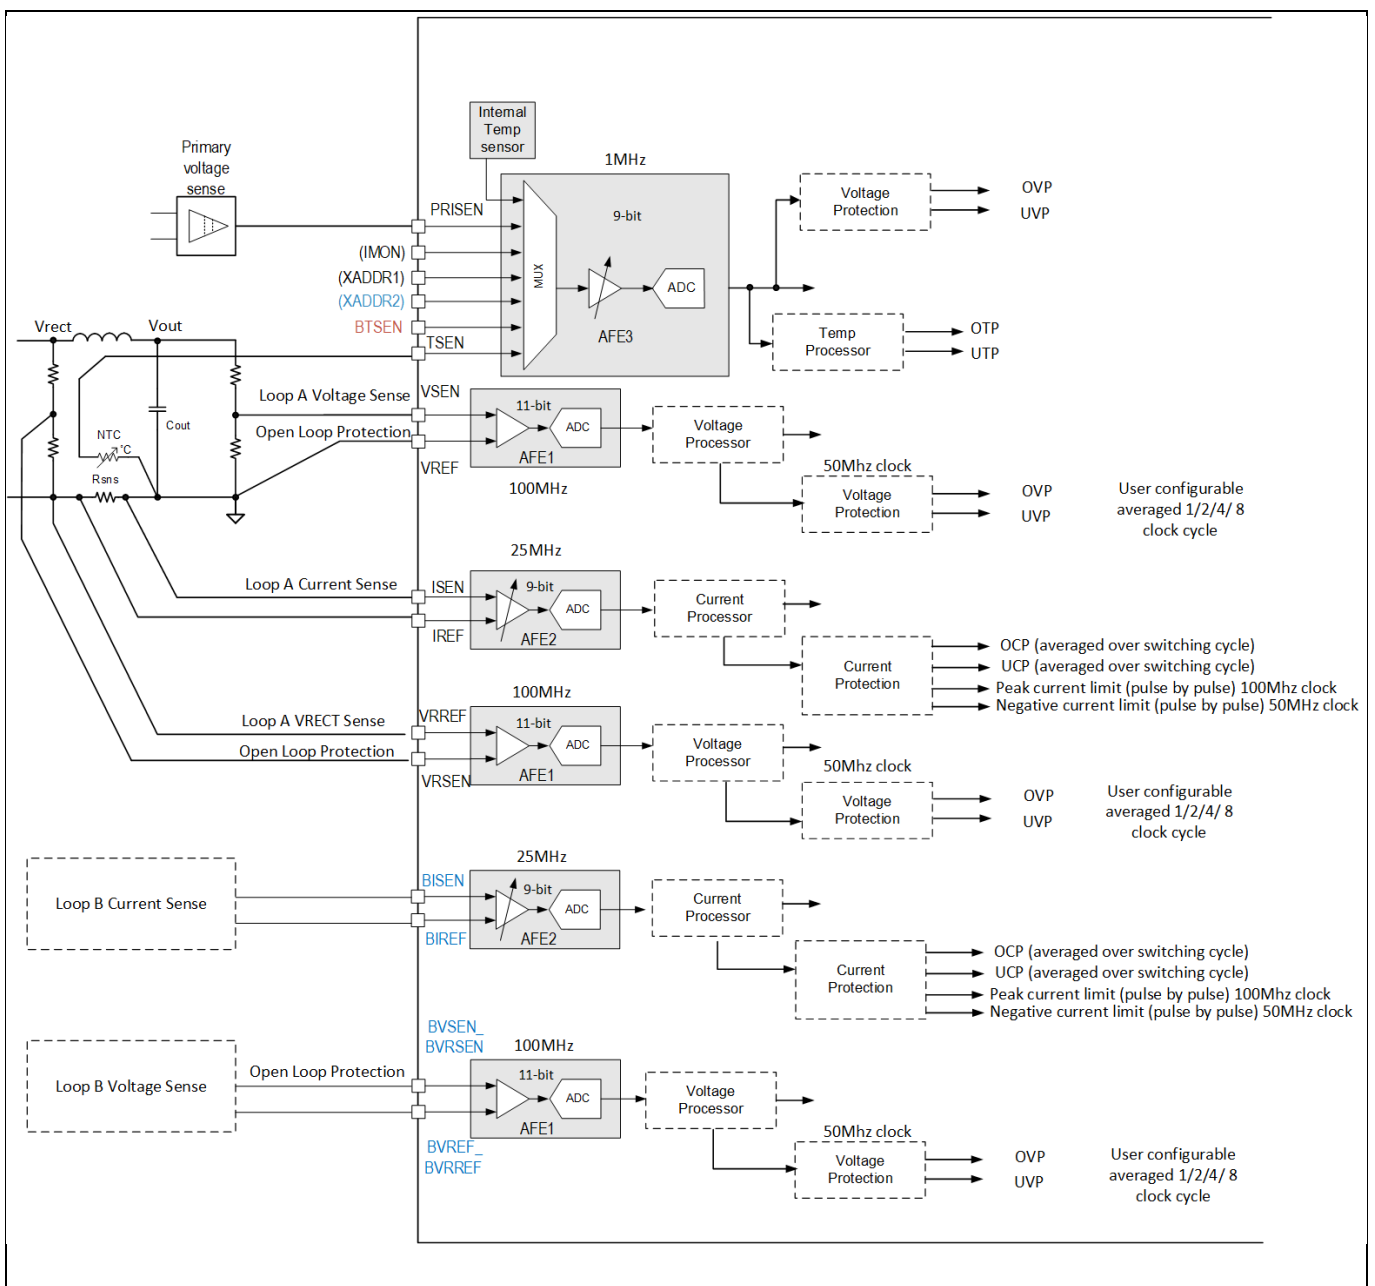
Internal Temp sensor

1MHz

Primary voltage sense

PRISEN

9-bit

(IMON)

(XADDR1)

(XADDR2)

BTSEN

TSEN

MUX

ADC

AFE3

Voltage Protection

OVP

UVP

Temp Processor

OTP

UTP

Vrect

Vout

Loop A Voltage Sense

VSEN

Open Loop Protection

VREF

NTC

°C

Cout

Rsns

11-bit

ADC

AFE1

100MHz

Voltage Processor

50Mhz clock

Voltage Protection

OVP

UVP

User configurable averaged 1/2/4/ 8 clock cycle

25MHz

Loop A Current Sense

ISEN

IREF

9-bit

ADC

AFE2

Current Processor

Current Protection

OCP (averaged over switching cycle)

UCP (averaged over switching cycle)

Peak current limit (pulse by pulse) 100Mhz clock

Negative current limit (pulse by pulse) 50MHz clock

100MHz

Loop A VRECT Sense

VRREF

Open Loop Protection

VRSEN

11-bit

ADC

AFE1

Voltage Processor

50Mhz clock

Voltage Protection

OVP

UVP

User configurable averaged 1/2/4/ 8 clock cycle

25MHz

Loop B Current Sense

BISEN

BIREF

9-bit

ADC

AFE2

Current Processor

Current Protection

OCP (averaged over switching cycle)

UCP (averaged over switching cycle)

Peak current limit (pulse by pulse) 100Mhz clock

Negative current limit (pulse by pulse) 50MHz clock

BVSEN_ BVRSEN

100MHz

Loop B Voltage Sense

Open Loop Protection

11-bit

ADC

AFE1

BVREF_ BVRREF

Voltage Processor

50Mhz clock

Voltage Protection

OVP

UVP

User configurable averaged 1/2/4/ 8 clock cycle